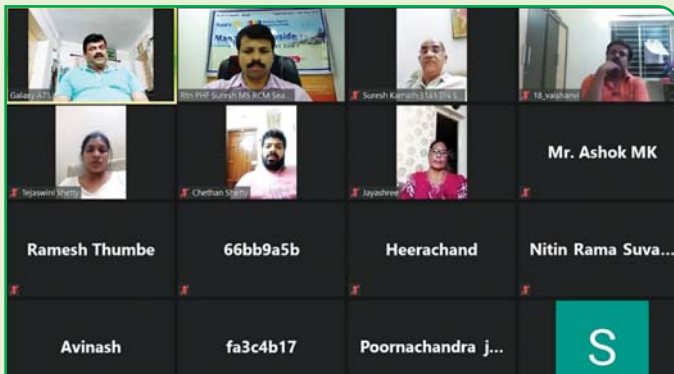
Galaxy A71

Rtn PHF Suresh MS RCM Sea...

Suresh Kamath 3181 Dis S...

18_vaishanvi

Tejaswini Shetty

Chethan Shetty

Jayashree

Mr. Ashok MK

Ramesh Thumbe

66bb9a5b

Heerachand

Nitin Rama Suva...

Avinash

fa3c4b17

Poornachandra j...

S